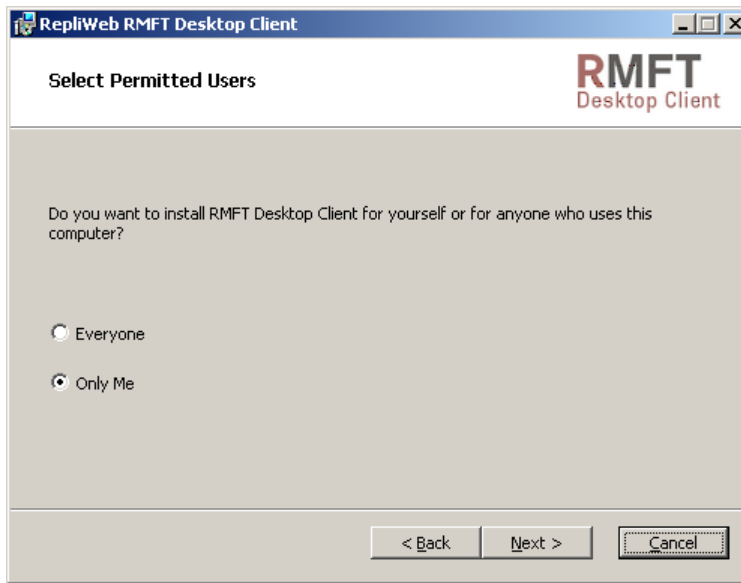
RepliWeb RMFT Desktop Client

Select Permitted Users

RMFT
Desktop Client

Do you want to install RMFT Desktop Client for yourself or for anyone who uses this computer?

Everyone

Only Me

< Back

Next >

Cancel